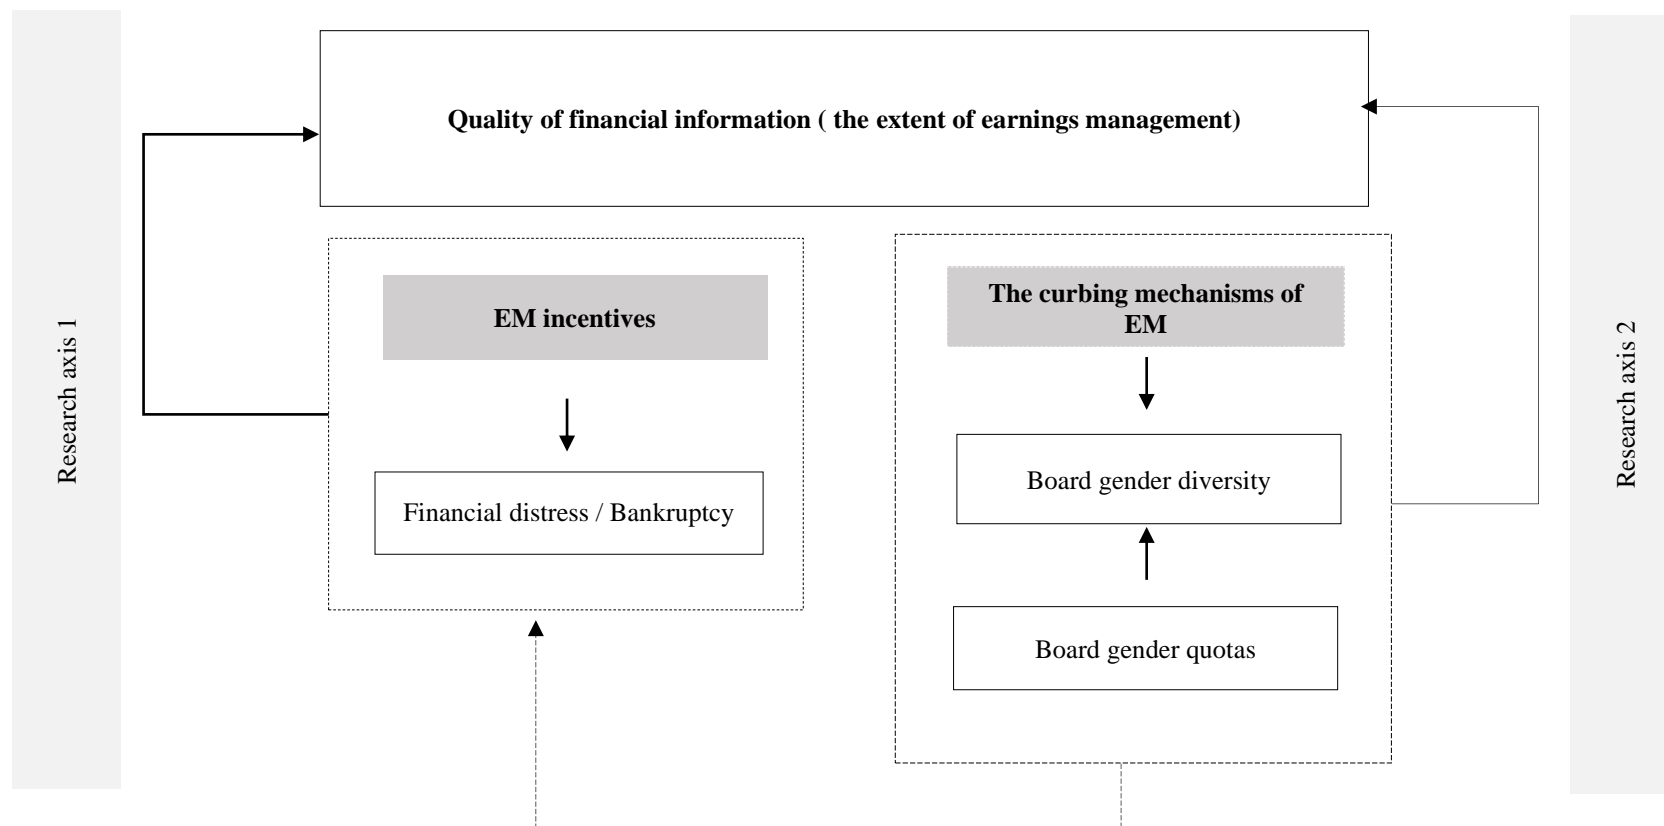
Research axis 1

Quality of financial information ( the extent of earnings management)

EM incentives

Financial distress / Bankruptcy

The curbing mechanisms of EM

Board gender diversity

Board gender quotas

Research axis 2